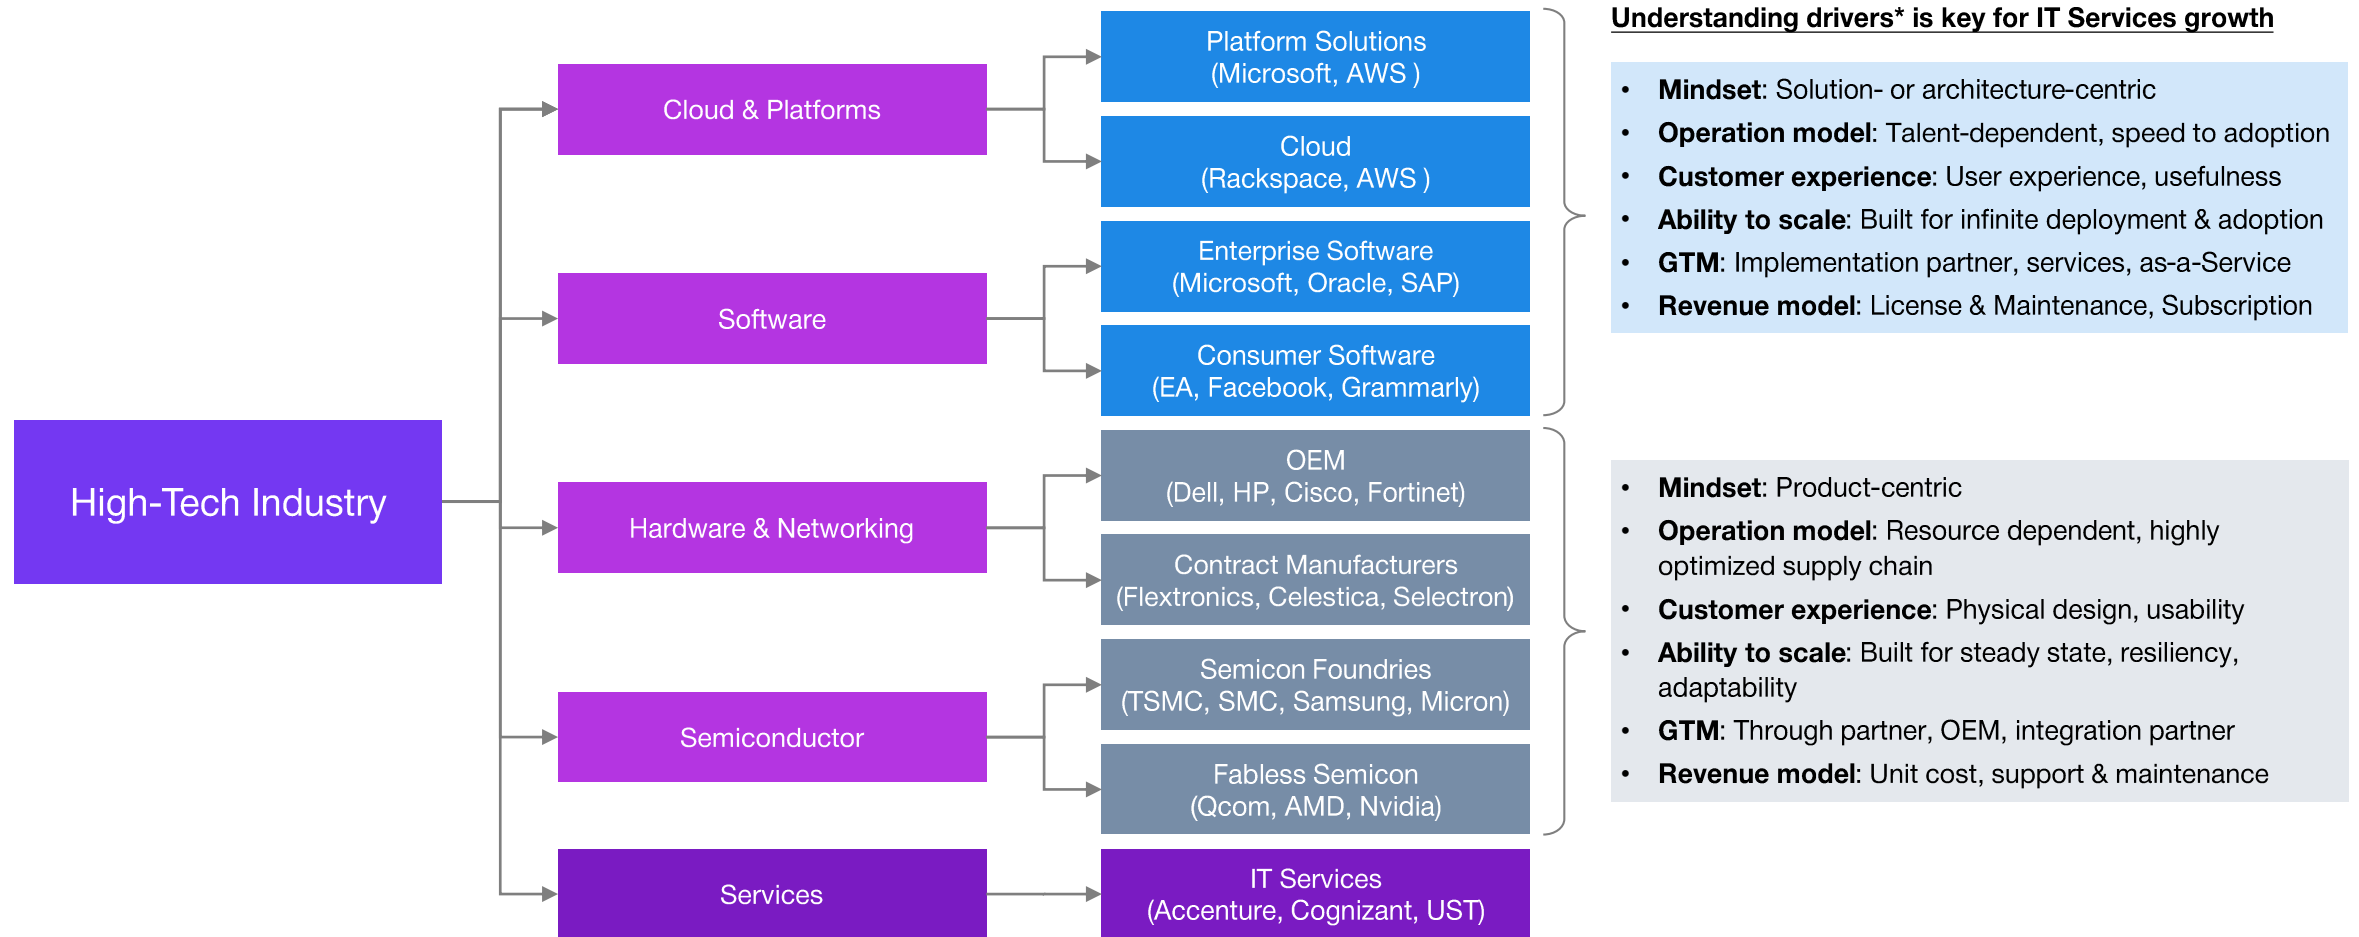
High-Tech Industry

Cloud & Platforms

Software

Hardware & Networking

Semiconductor

Services

Platform Solutions
(Microsoft, AWS )

Cloud
(Rackspace, AWS )

Enterprise Software
(Microsoft, Oracle, SAP)

Consumer Software
(EA, Facebook, Grammarly)

OEM
(Dell, HP, Cisco, Fortinet)

Contract Manufacturers
(Flextronics, Celestica, Selectron)

Semicon Foundries
(TSMC, SMC, Samsung, Micron)

Fabless Semicon
(Qcom, AMD, Nvidia)

IT Services
(Accenture, Cognizant, UST)

Understanding drivers* is key for IT Services growth

- **Mindset**: Solution- or architecture-centric
- **Operation model**: Talent-dependent, speed to adoption
- **Customer experience**: User experience, usefulness
- **Ability to scale**: Built for infinite deployment & adoption
- **GTM**: Implementation partner, services, as-a-Service
- **Revenue model**: License & Maintenance, Subscription

- **Mindset**: Product-centric
- **Operation model**: Resource dependent, highly optimized supply chain
- **Customer experience**: Physical design, usability
- **Ability to scale**: Built for steady state, resiliency, adaptability
- **GTM**: Through partner, OEM, integration partner
- **Revenue model**: Unit cost, support & maintenance